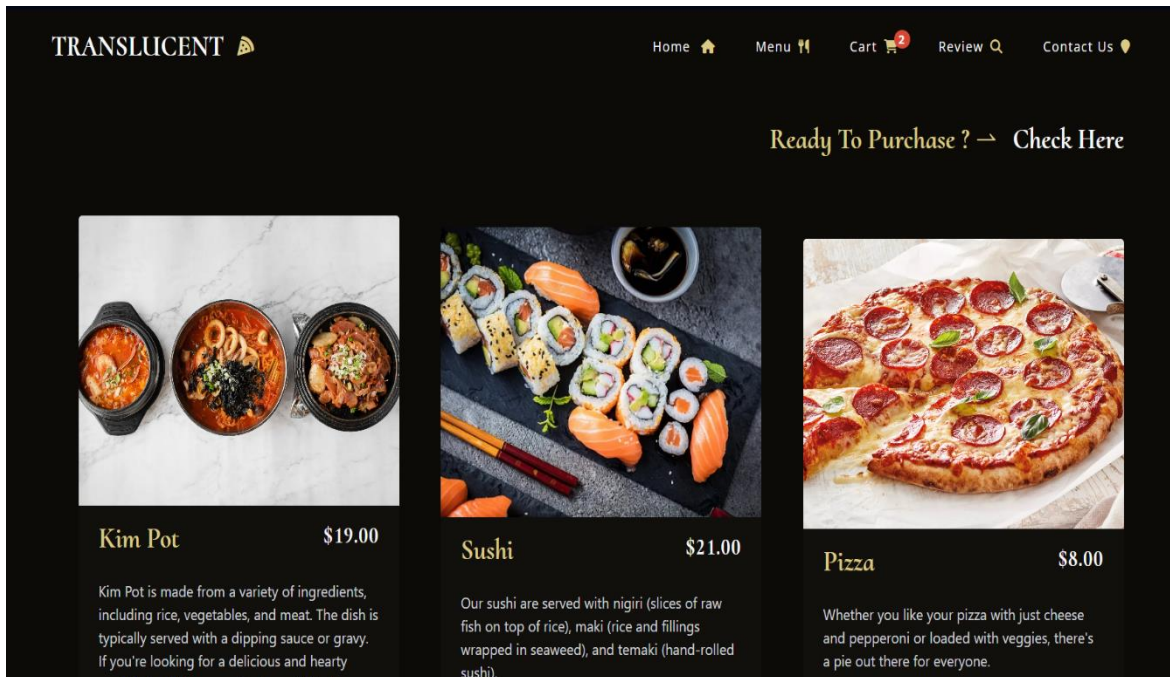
TRANSLUCENT

Home Menu Cart 2 Review Contact Us

Ready To Purchase ? → Check Here

Kim Pot $19.00

Kim Pot is made from a variety of ingredients, including rice, vegetables, and meat. The dish is typically served with a dipping sauce or gravy. If you're looking for a delicious and hearty

Sushi $21.00

Our sushi are served with nigiri (slices of raw fish on top of rice), maki (rice and fillings wrapped in seaweed), and temaki (hand-rolled sushi).

Pizza $8.00

Whether you like your pizza with just cheese and pepperoni or loaded with veggies, there's a pie out there for everyone.